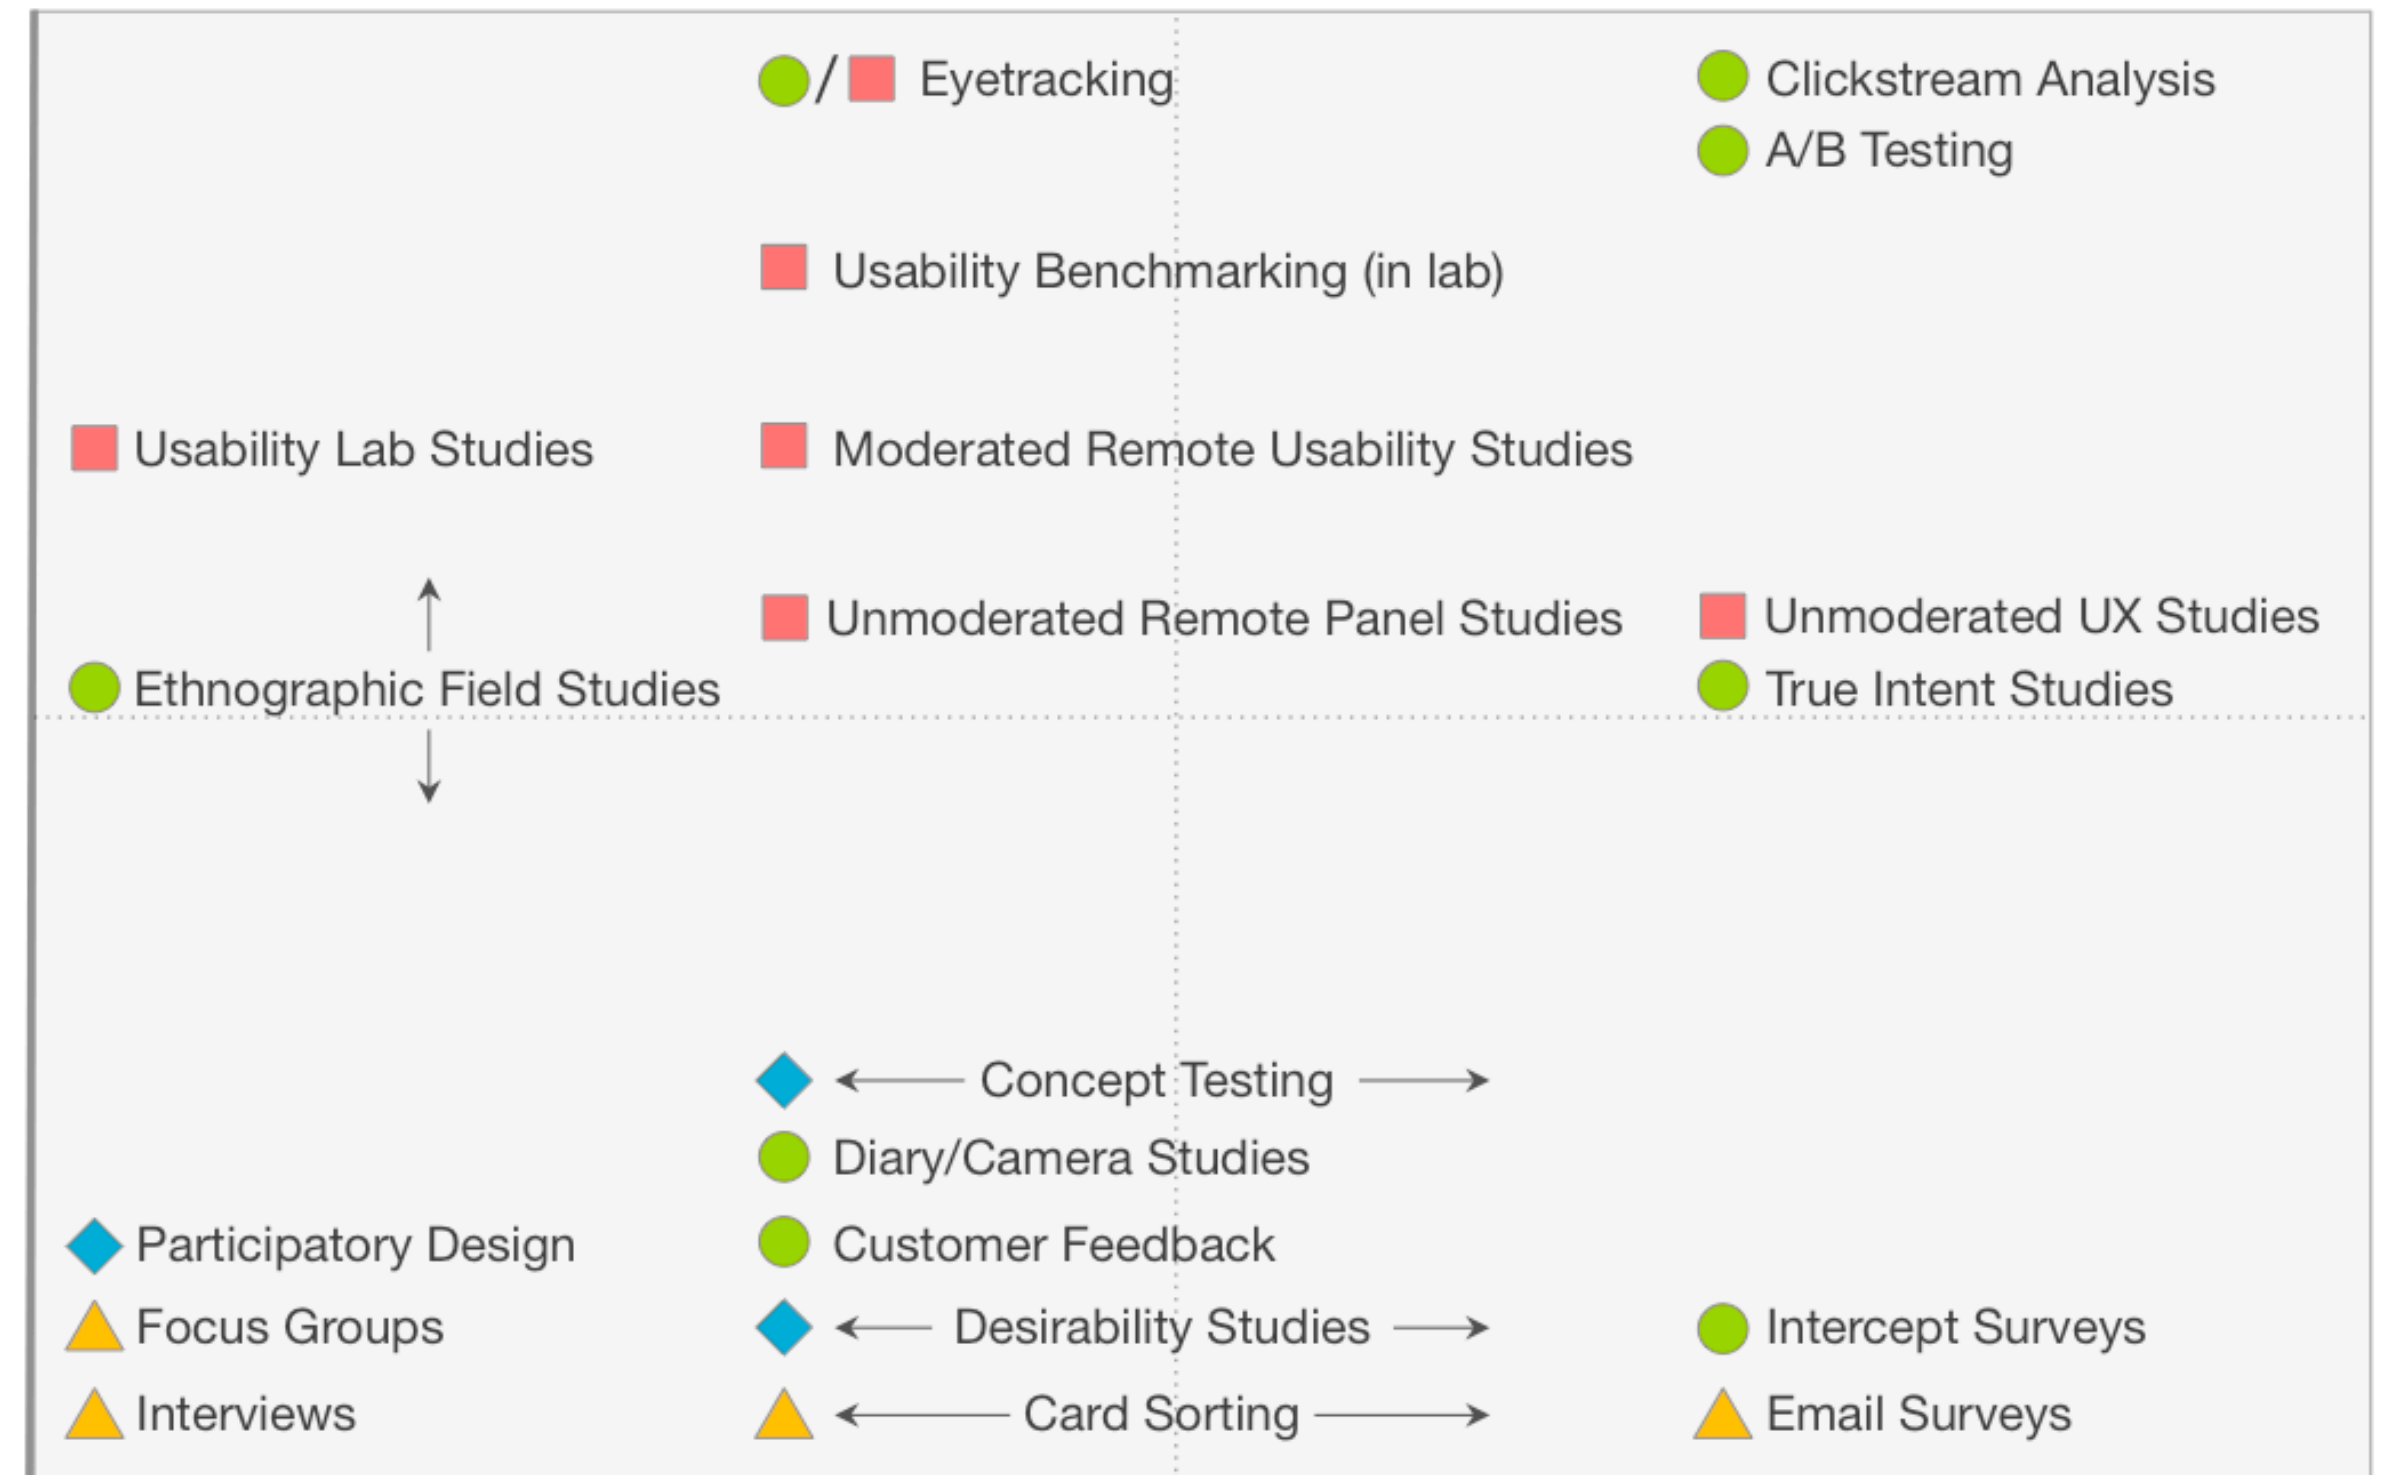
/ Eyetracking

Clickstream Analysis

A/B Testing

Usability Benchmarking (in lab)

Usability Lab Studies

Moderated Remote Usability Studies

Unmoderated Remote Panel Studies

Unmoderated UX Studies

Ethnographic Field Studies

True Intent Studies

Concept Testing

Diary/Camera Studies

Participatory Design

Customer Feedback

Focus Groups

Desirability Studies

Intercept Surveys

Interviews

Card Sorting

Email Surveys